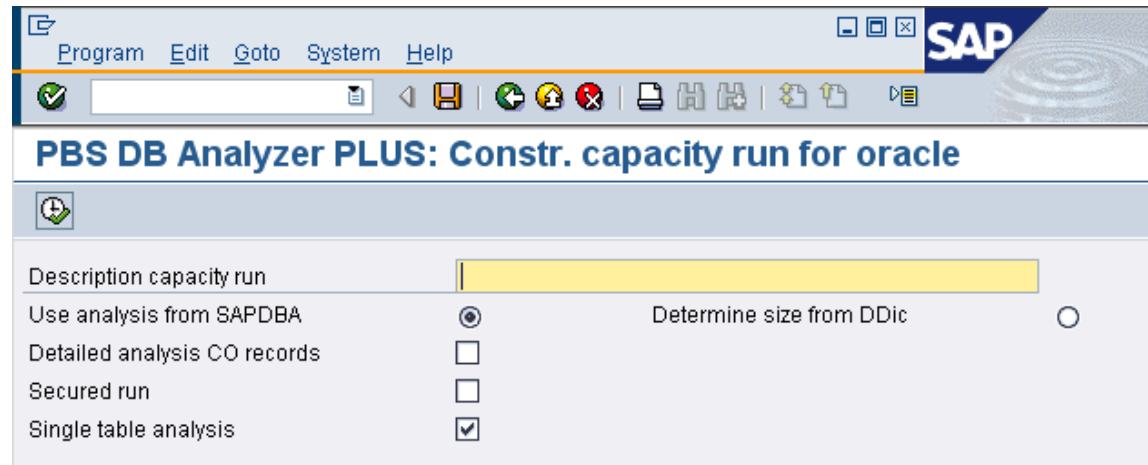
Program Edit Goto System Help

SAP

PBS DB Analyzer PLUS: Constr. capacity run for oracle

Description capacity run

Use analysis from SAPDBA

Determine size from DDic

Detailed analysis CO records

Secured run

Single table analysis